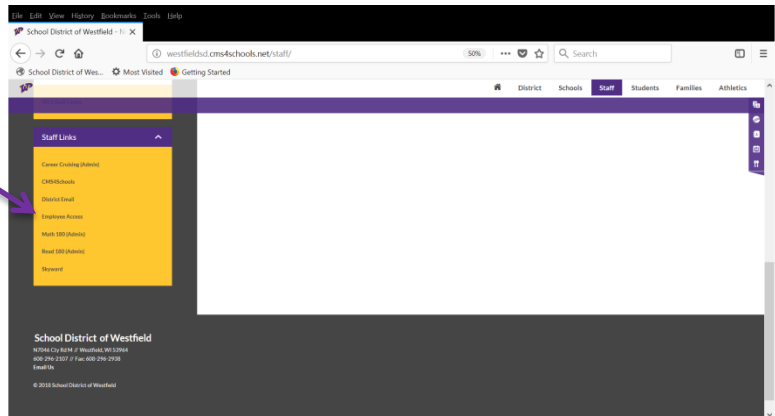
File Edit View History Bookmarks Tools Help

School District of Westfield - N ×

westfieldsd.cms4schools.net/staff/ 50% ••• Search

School District of Wes... Most Visited Getting Started

District Schools Staff Students Families Athletics

Staff Links

Career Cruising (Admin)

CMS4Schools

District Email

Employee Access

Math 180 (Admin)

Read 180 (Admin)

Skyward

School District of Westfield

N7046 Cty Rd M // Westfield, WI 53964

608-296-2107 // Fax: 608-296-2938

Email Us

© 2018 School District of Westfield